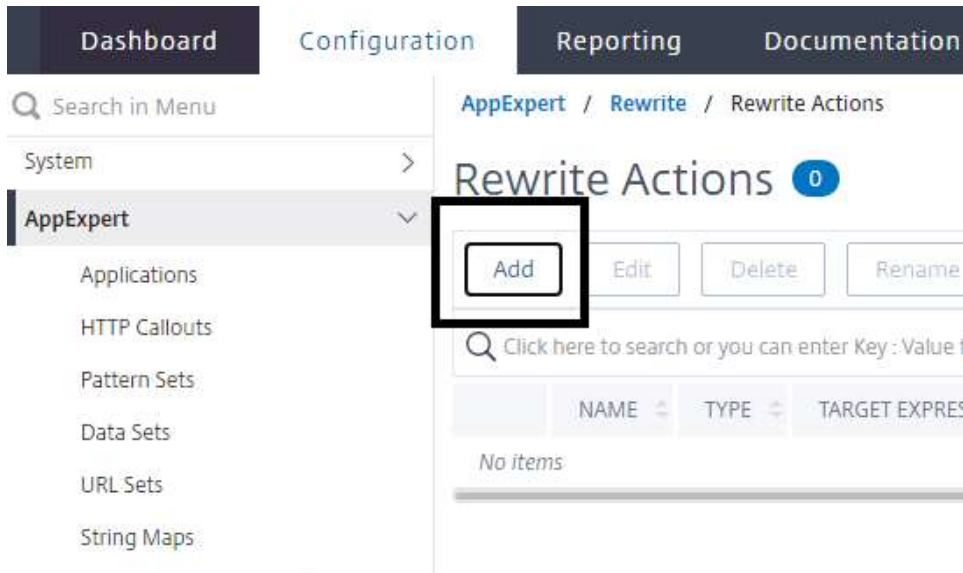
Dashboard Configuration Reporting Documentation

Search in Menu

System

AppExpert

Applications

HTTP Callouts

Pattern Sets

Data Sets

URL Sets

String Maps

AppExpert / Rewrite / Rewrite Actions

Rewrite Actions 0

Add Edit Delete Rename

Click here to search or you can enter Key : Value f

| NAME | TYPE | TARGET EXPRES |
|---|---|---|
| No items | | |